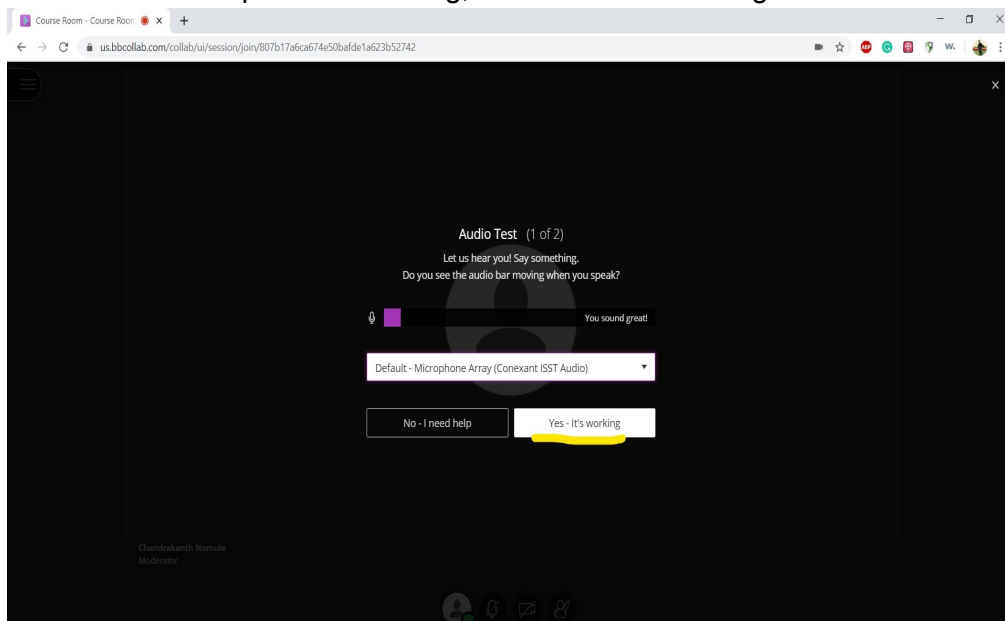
Course Room - Course Room

us.bbcollab.com/collab/ui/session/join/807b17a6ca674e50bafde1a623b52742

Audio Test (1 of 2)

Let us hear you! Say something.
Do you see the audio bar moving when you speak?

You sound great!

Default - Microphone Array (Conexant ISST Audio)

No - I need help

Yes - It's working

Chandrakanth Nomula
Moderator